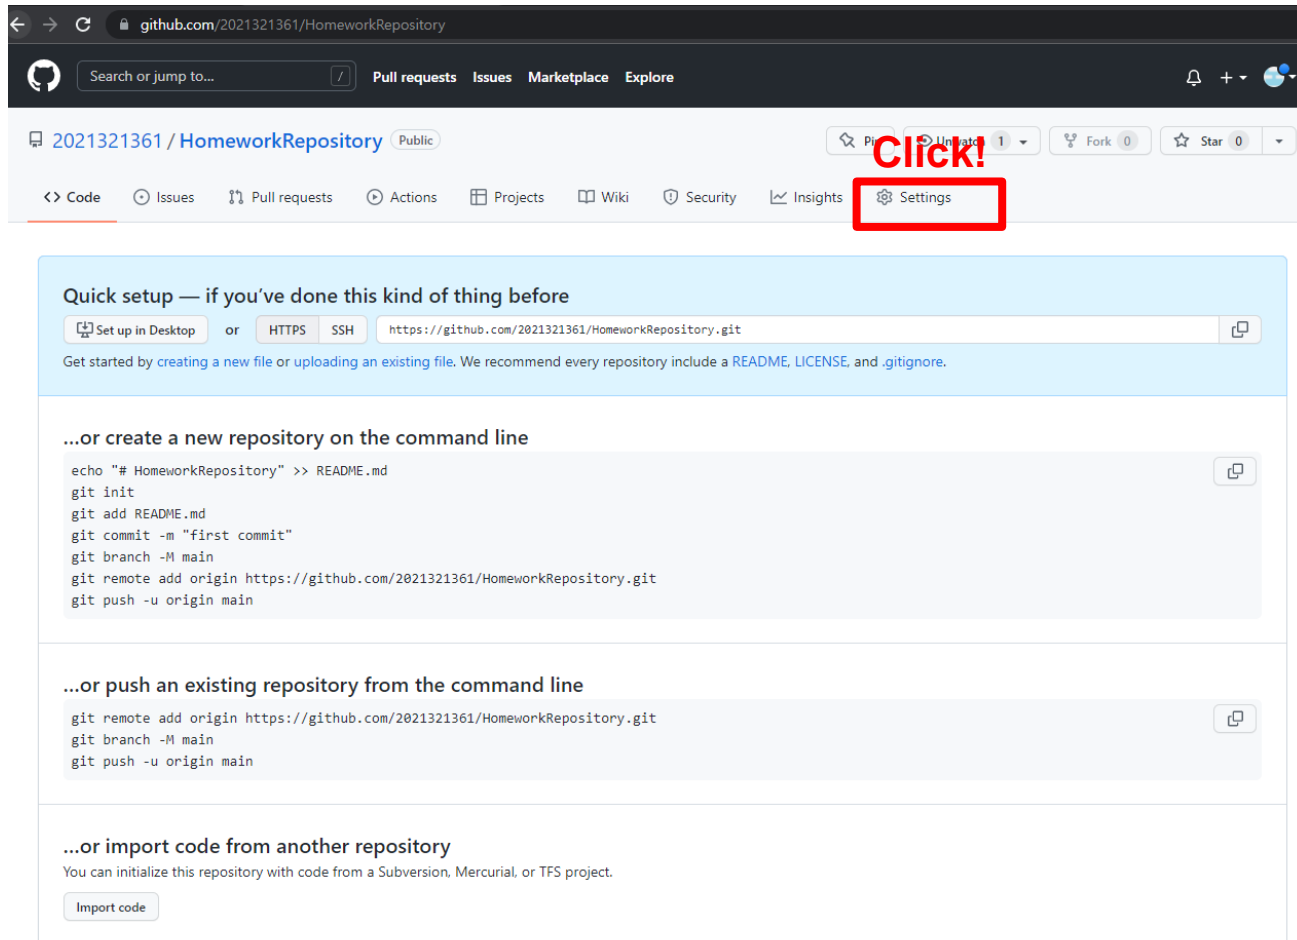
github.com/2021321361/HomeworkRepository

Search or jump to... / Pull requests Issues Marketplace Explore

2021321361 / HomeworkRepository Public

Pi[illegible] Unwatch 1 Fork 0 Star 0

Click!

Code Issues Pull requests Actions Projects Wiki Security Insights Settings

Quick setup — if you've done this kind of thing before

Set up in Desktop or HTTPS SSH https://github.com/2021321361/HomeworkRepository.git

Get started by creating a new file or uploading an existing file. We recommend every repository include a README, LICENSE, and .gitignore.

...or create a new repository on the command line

echo "# HomeworkRepository" >> README.md
git init
git add README.md
git commit -m "first commit"
git branch -M main
git remote add origin https://github.com/2021321361/HomeworkRepository.git
git push -u origin main

...or push an existing repository from the command line

git remote add origin https://github.com/2021321361/HomeworkRepository.git
git branch -M main
git push -u origin main

...or import code from another repository

You can initialize this repository with code from a Subversion, Mercurial, or TFS project.

Import code